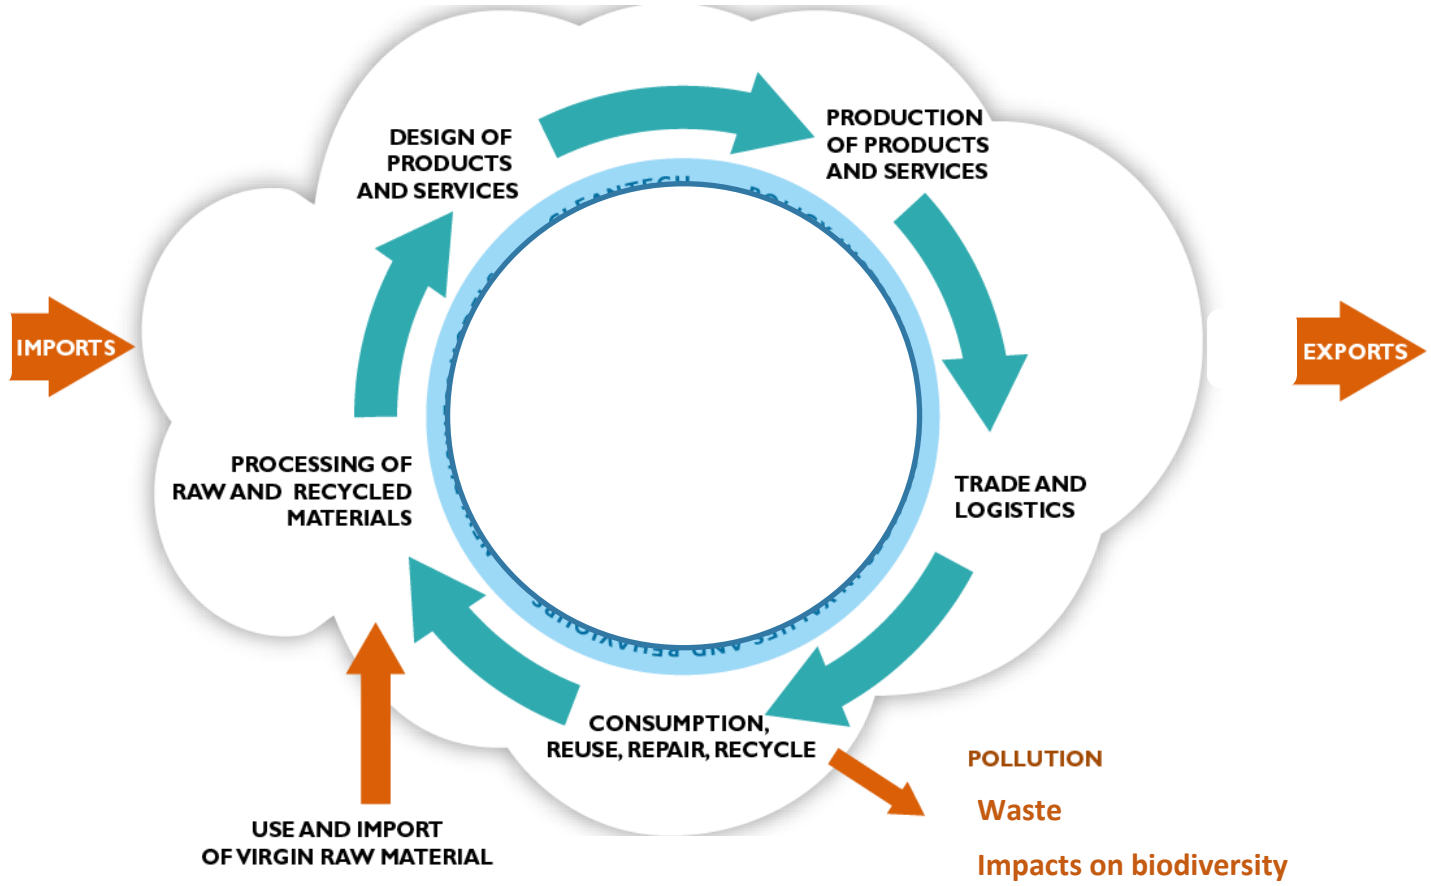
IMPORTS

DESIGN OF PRODUCTS AND SERVICES

PRODUCTION OF PRODUCTS AND SERVICES

EXPORTS

TRADE AND LOGISTICS

PROCESSING OF RAW AND RECYCLED MATERIALS

CONSUMPTION, REUSE, REPAIR, RECYCLE

USE AND IMPORT OF VIRGIN RAW MATERIAL

POLLUTION

Waste

Impacts on biodiversity